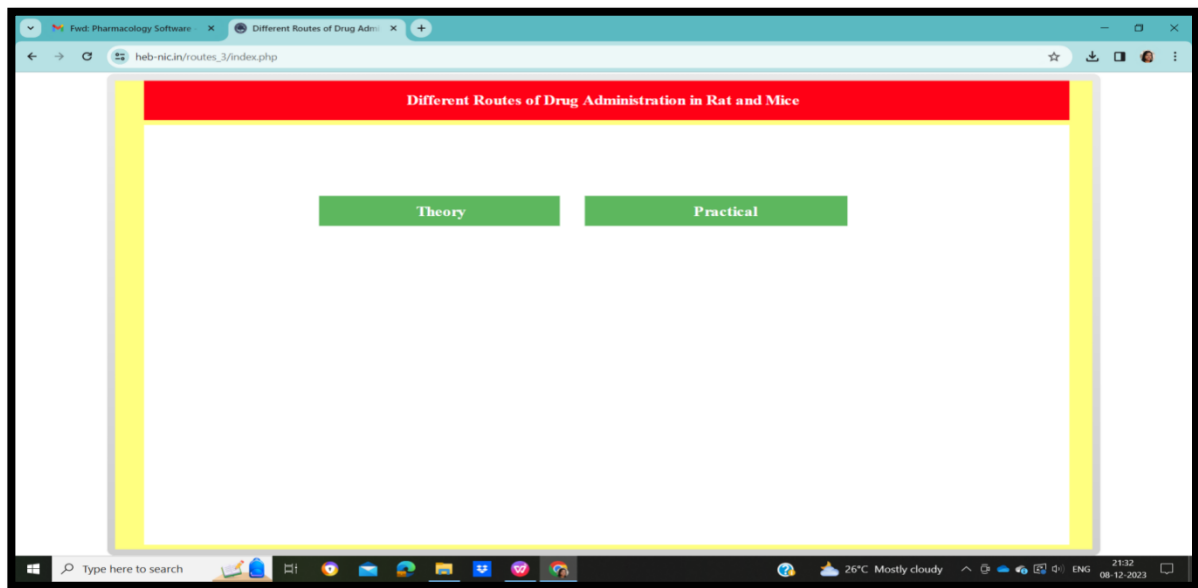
Fwd: Pharmacology Software
Different Routes of Drug Adm

heb-nic.in/routes_3/index.php

Different Routes of Drug Administration in Rat and Mice

Theory

Practical

Type here to search

26°C Mostly cloudy

ENG

21:32
08-12-2023